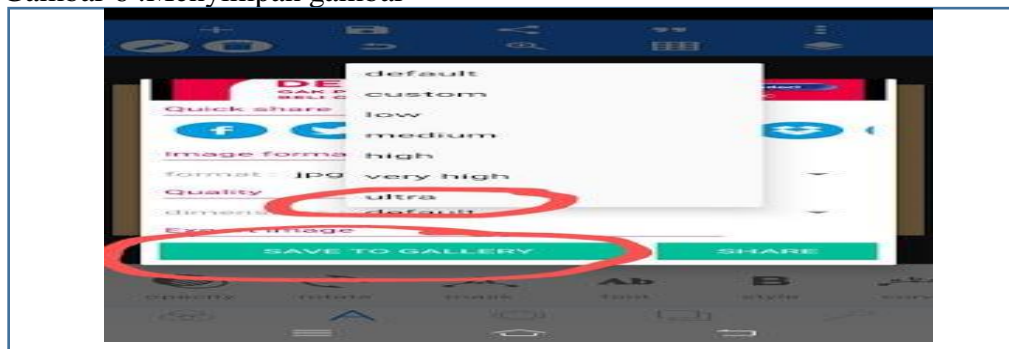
Gambar 6 Menyimpan gambar

default
custom
low
medium
high
very high
ultra

Quick share
Image forma
format : jpg
Quality
dimens
default
Export image

SAVE TO GALLERY
SHARE

options
rotate
mask
font
style